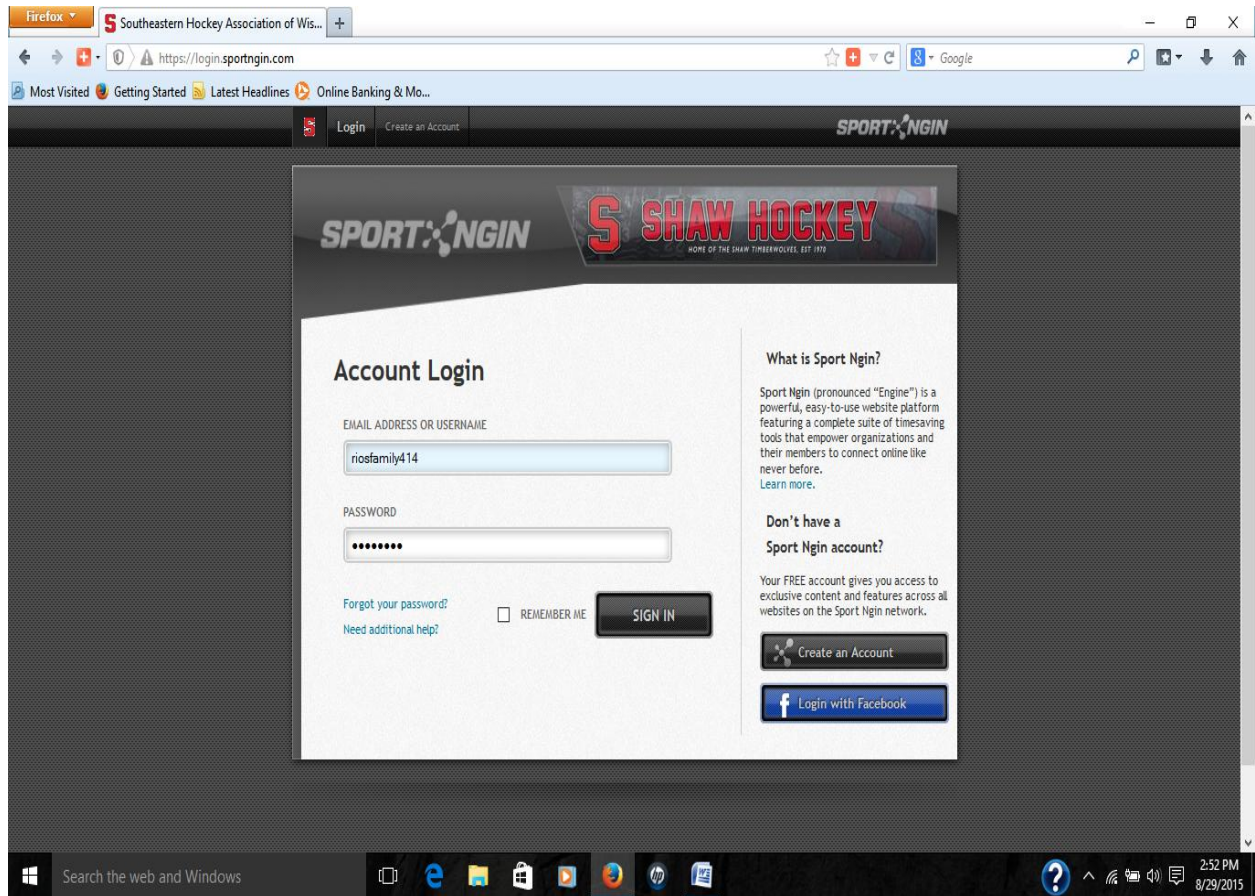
Firefox

Southeastern Hockey Association of Wis...

https://login.sportngin.com

Google

Most Visited  Getting Started  Latest Headlines  Online Banking & Mo...

Login  Create an Account

SPORT NGIN

SPORT NGIN

S SHAW HOCKEY

HOME OF THE SHAW TIMBERWOLVES, EST 1970

Account Login

EMAIL ADDRESS OR USERNAME

riosfamily414

PASSWORD

••••••••

Forgot your password?

Need additional help?

REMEMBER ME

SIGN IN

What is Sport Ngin?

Sport Ngin (pronounced "Engine") is a powerful, easy-to-use website platform featuring a complete suite of timesaving tools that empower organizations and their members to connect online like never before.
Learn more.

Don't have a Sport Ngin account?

Your FREE account gives you access to exclusive content and features across all websites on the Sport Ngin network.

Create an Account

Login with Facebook

Search the web and Windows

2:52 PM
8/29/2015